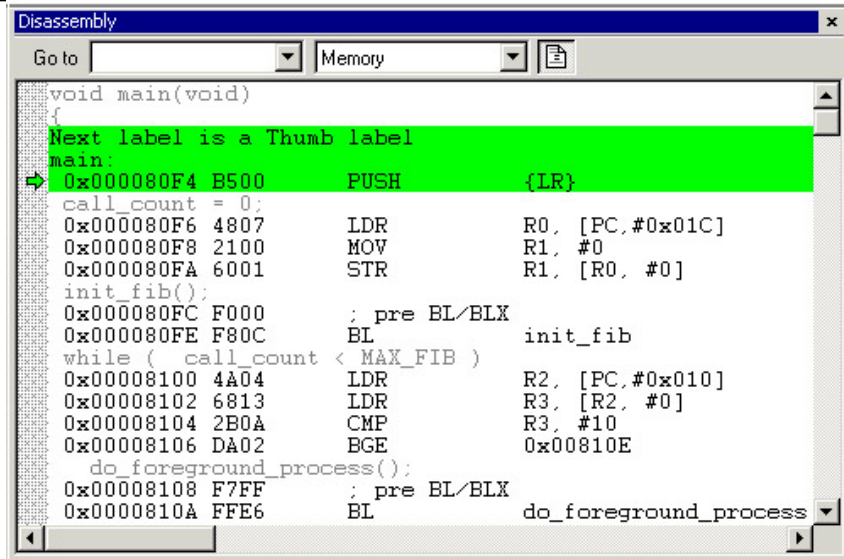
Disassembly

Go to

Memory

void main(void)
{
Next label is a Thumb label
main:
0x000080F4 B500 PUSH {LR}
call_count = 0;
0x000080F6 4807 LDR R0, [PC,#0x01C]
0x000080F8 2100 MOV R1, #0
0x000080FA 6001 STR R1, [R0, #0]
init_fib();
0x000080FC F000 ; pre BL/BLX
0x000080FE F80C BL init_fib
while ( call_count < MAX_FIB )
0x00008100 4A04 LDR R2, [PC,#0x010]
0x00008102 6813 LDR R3, [R2, #0]
0x00008104 2B0A CMP R3, #10
0x00008106 DA02 BGE 0x00810E
do_foreground_process();
0x00008108 F7FF ; pre BL/BLX
0x0000810A FFE6 BL do_foreground_process